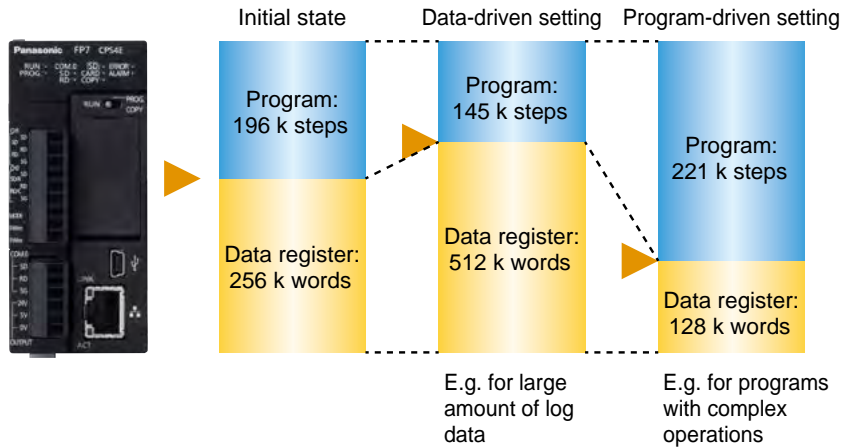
Panasonic FP7 CPS4E

RUN PROG. COM.0 SD RD SD CARD COPY ERROR ALARM

RUN PROG. COPY

LINK ACT

Initial state

Program:
196 k steps

Data register:
256 k words

Data-driven setting

Program:
145 k steps

Data register:
512 k words

E.g. for large amount of log data

Program-driven setting

Program:
221 k steps

Data register:
128 k words

E.g. for programs with complex operations